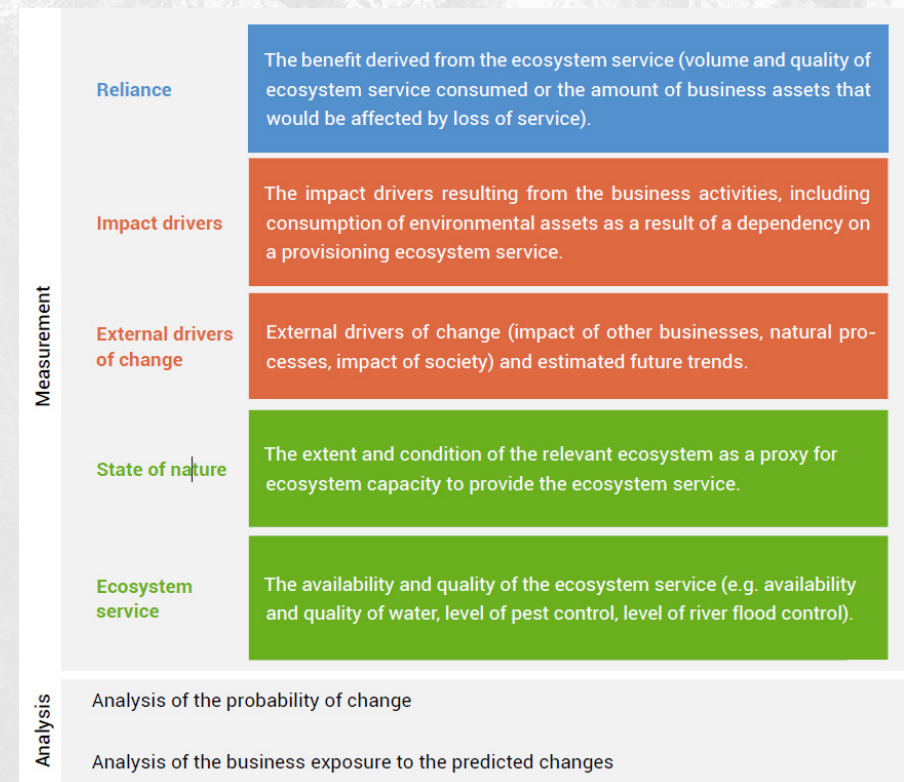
Measurement

Reliance

The benefit derived from the ecosystem service (volume and quality of ecosystem service consumed or the amount of business assets that would be affected by loss of service).

Impact drivers

The impact drivers resulting from the business activities, including consumption of environmental assets as a result of a dependency on a provisioning ecosystem service.

External drivers of change

External drivers of change (impact of other businesses, natural processes, impact of society) and estimated future trends.

State of nature

The extent and condition of the relevant ecosystem as a proxy for ecosystem capacity to provide the ecosystem service.

Ecosystem service

The availability and quality of the ecosystem service (e.g. availability and quality of water, level of pest control, level of river flood control).

Analysis

Analysis of the probability of change

Analysis of the business exposure to the predicted changes